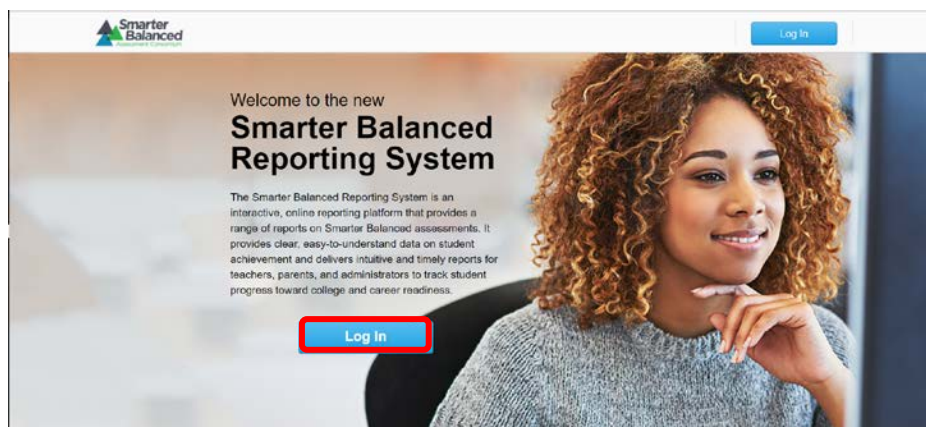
Smarter Balanced Assessment Consortium

Log In

Welcome to the new

Smarter Balanced Reporting System

The Smarter Balanced Reporting System is an interactive, online reporting platform that provides a range of reports on Smarter Balanced assessments. It provides clear, easy-to-understand data on student achievement and delivers intuitive and timely reports for teachers, parents, and administrators to track student progress toward college and career readiness.

Log In